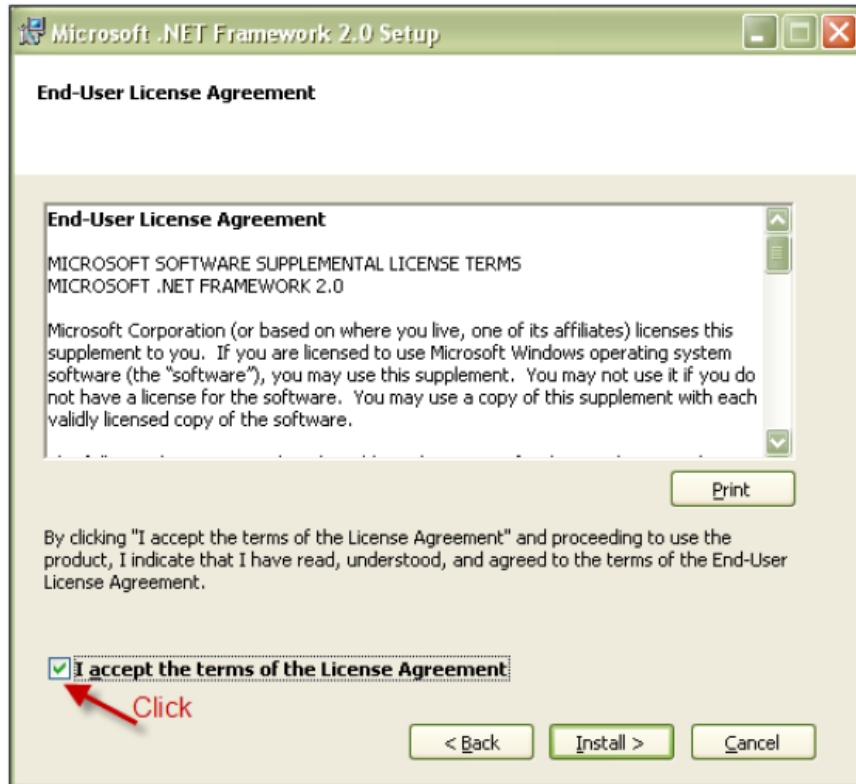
Microsoft .NET Framework 2.0 Setup

End-User License Agreement

End-User License Agreement

MICROSOFT SOFTWARE SUPPLEMENTAL LICENSE TERMS
MICROSOFT .NET FRAMEWORK 2.0

Microsoft Corporation (or based on where you live, one of its affiliates) licenses this supplement to you. If you are licensed to use Microsoft Windows operating system software (the "software"), you may use this supplement. You may not use it if you do not have a license for the software. You may use a copy of this supplement with each validly licensed copy of the software.

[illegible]

Print

By clicking "I accept the terms of the License Agreement" and proceeding to use the product, I indicate that I have read, understood, and agreed to the terms of the End-User License Agreement.

I accept the terms of the License Agreement

Click

< Back

Install >

Cancel